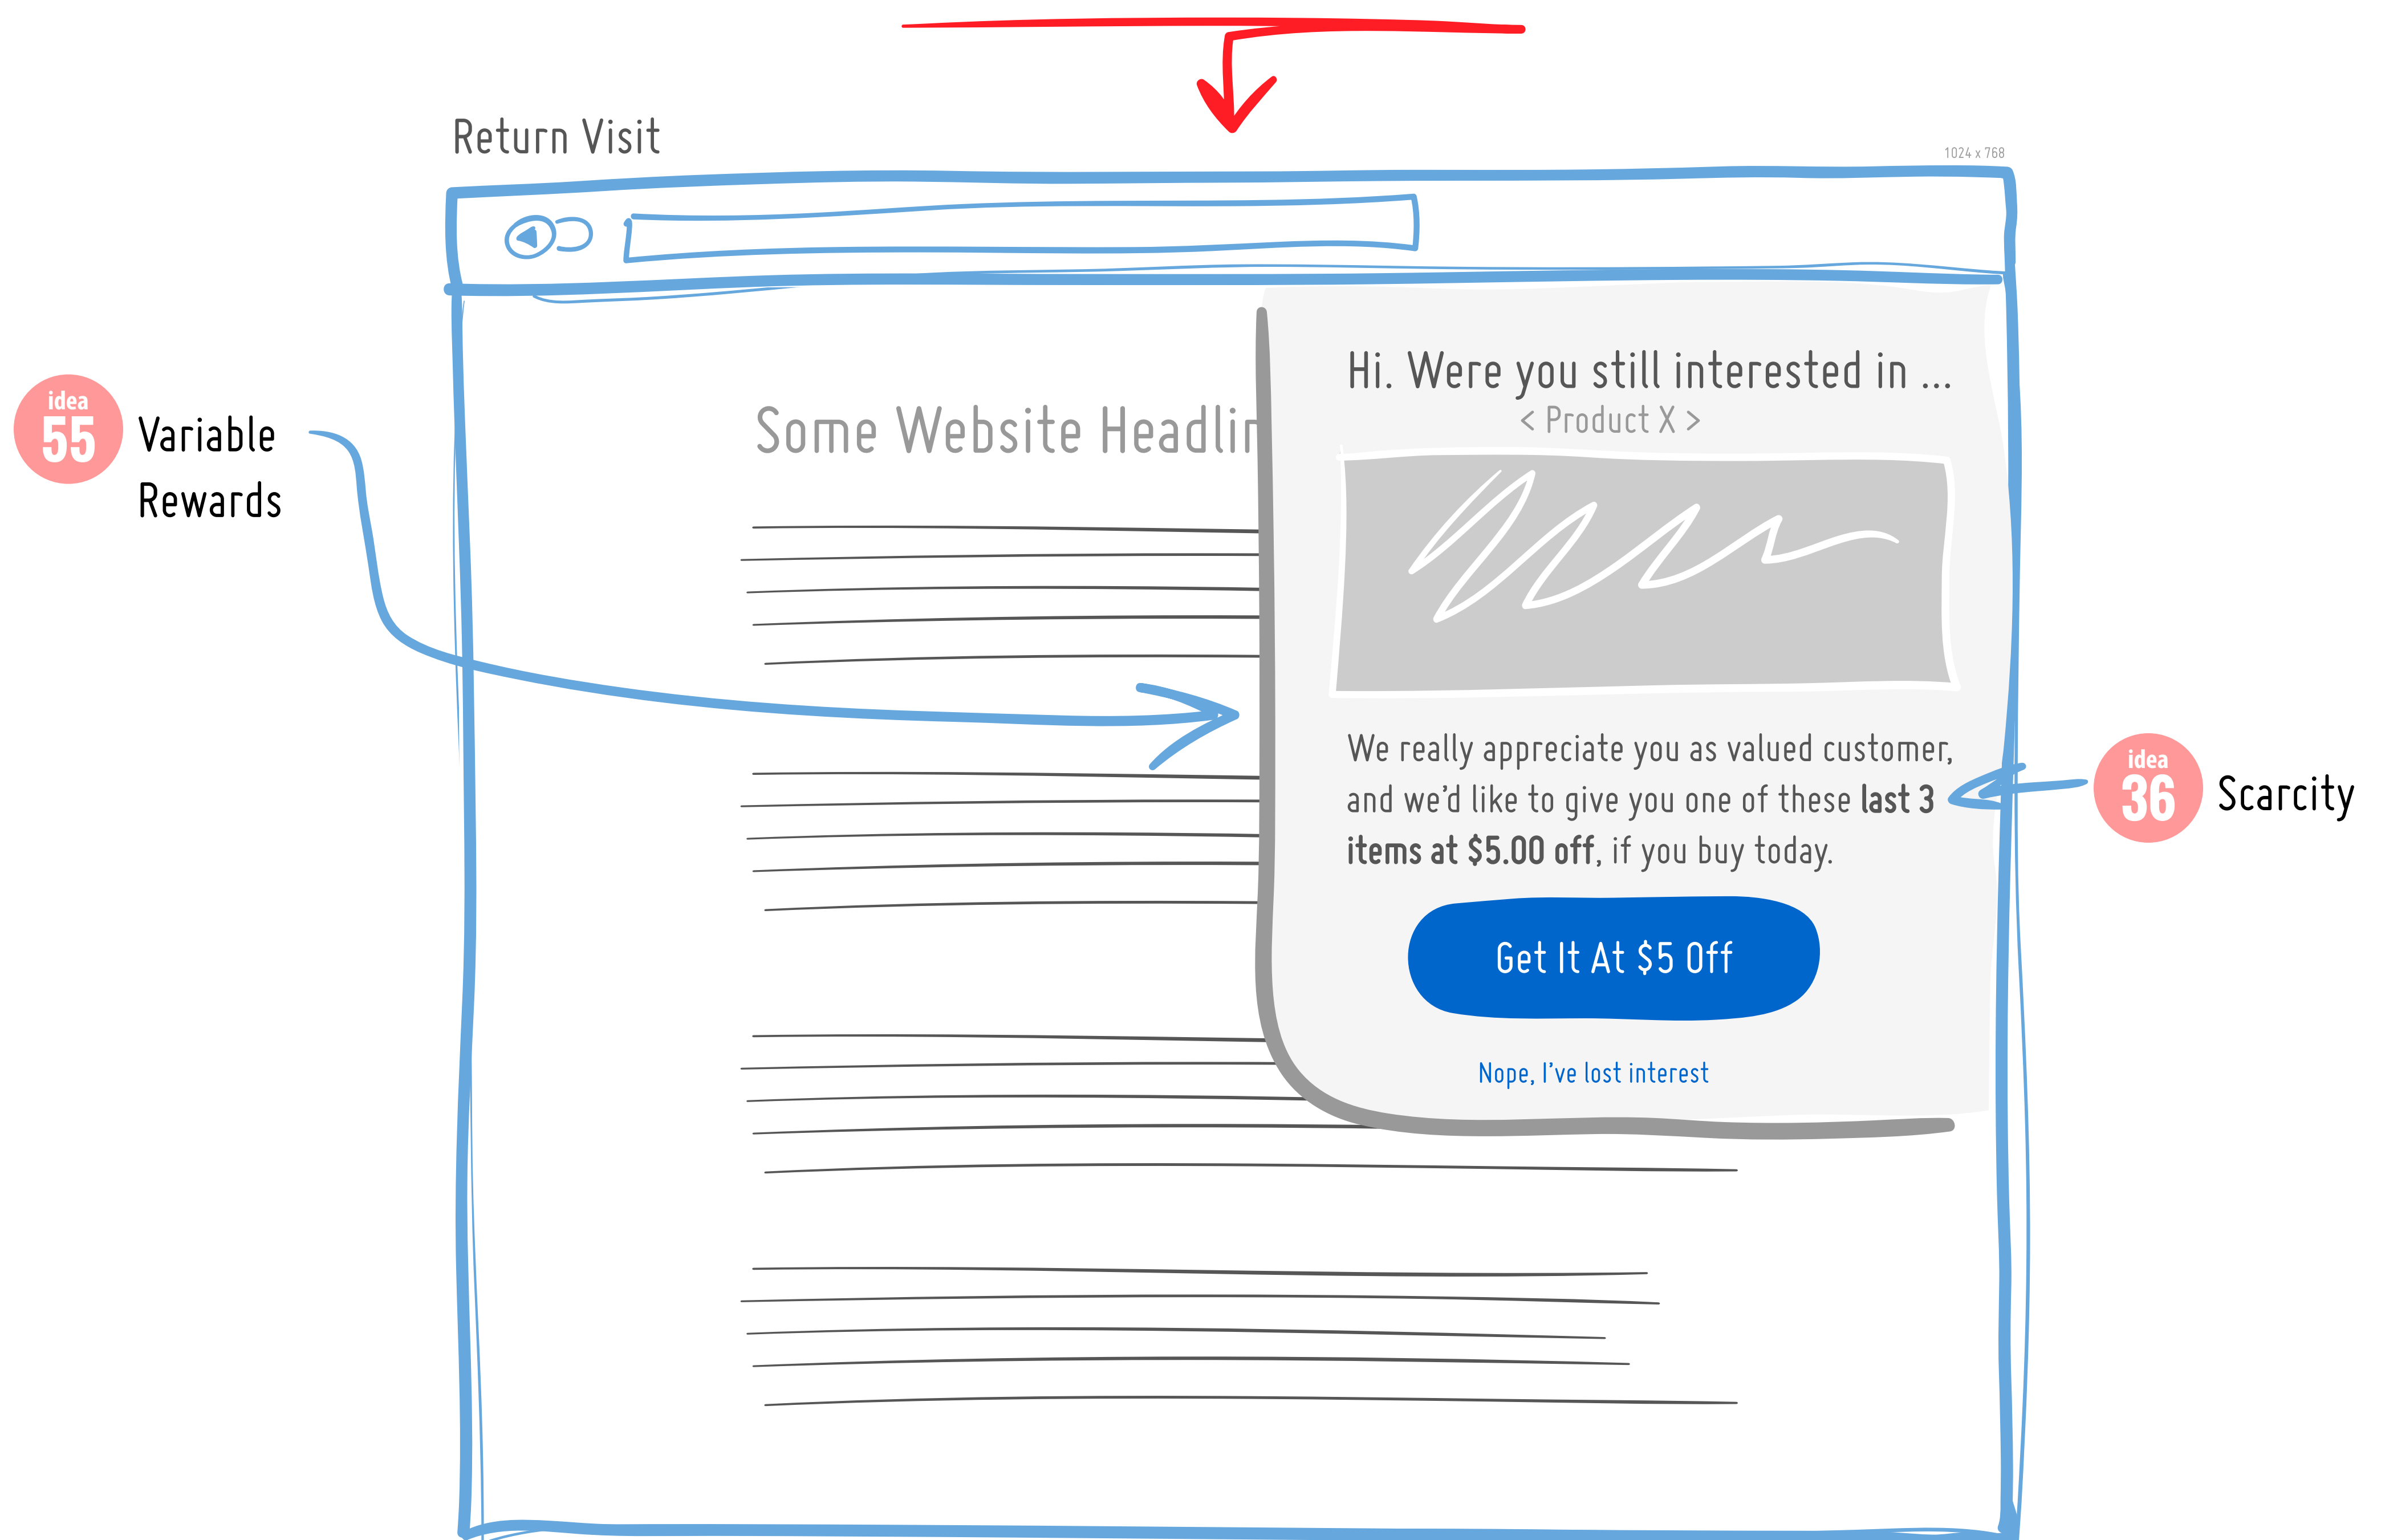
Return Visit

1024 x 768

idea 55 Variable Rewards

Some Website Headlin

Hi. Were you still interested in ...
< Product X >

We really appreciate you as valued customer, and we'd like to give you one of these **last 3 items at $5.00 off**, if you buy today.

idea 36 Scarcity

Get It At $5 Off

Nope, I've lost interest